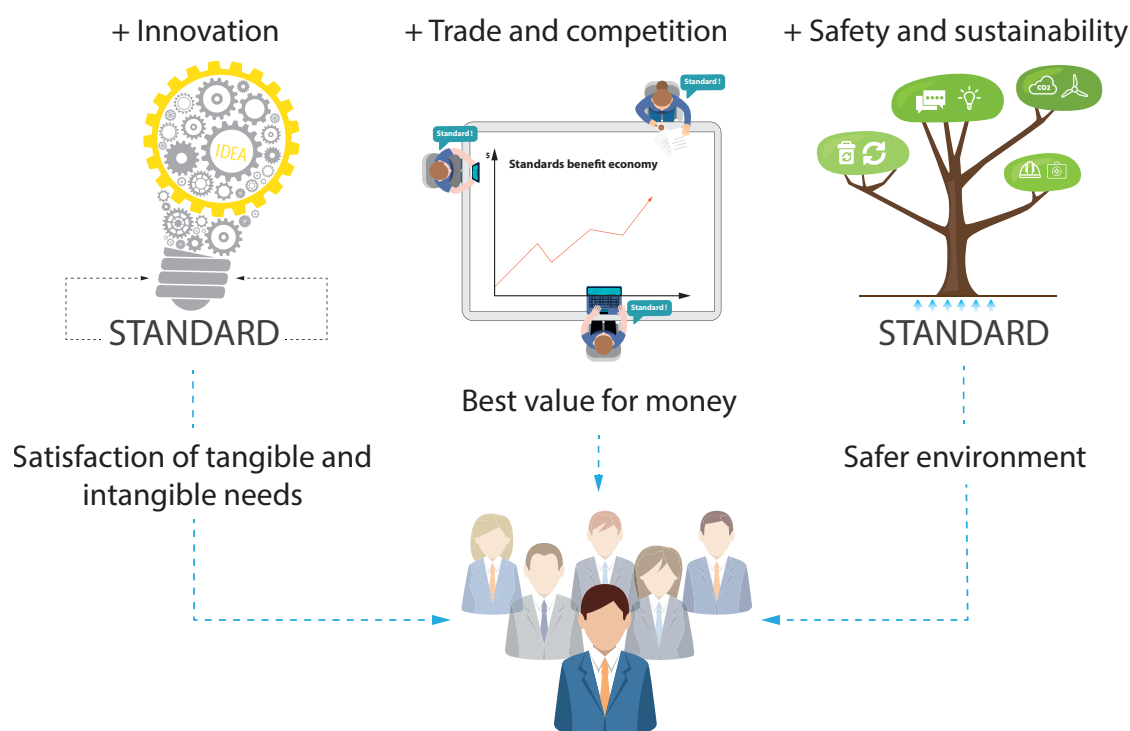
+ Innovation

IDEA

STANDARD

Satisfaction of tangible and intangible needs

+ Trade and competition

Standard !

Standard !

$

Standards benefit economy

Standard !

Best value for money

+ Safety and sustainability

CO2

STANDARD

Safer environment